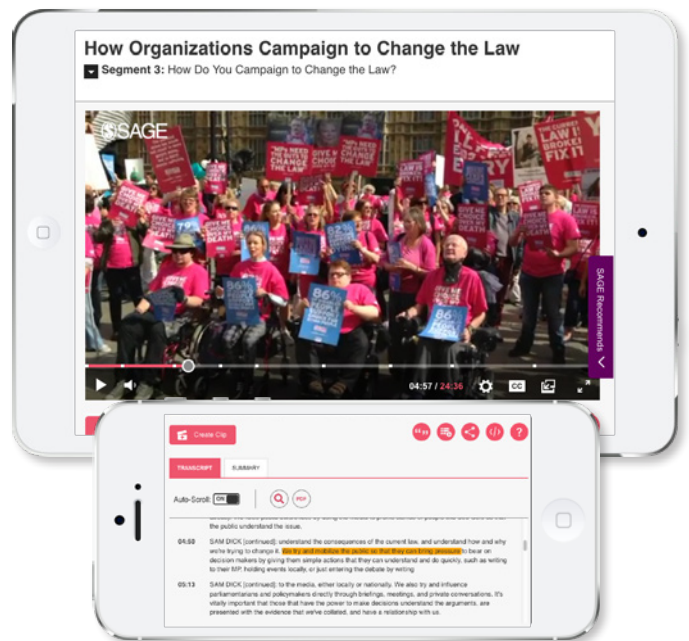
How Organizations Campaign to Change the Law

Segment 3: How Do You Campaign to Change the Law?

SAGE

CHANGE THE LAW

THE CURRENT LAW IS BROKEN FIX IT

04:57 / 24:36

CC

SAGE Recommends

Create Clip

TRANSCRIPT

SUMMARY

Auto-Scroll: ON

PDF

the public understand the issue.

04:00 SAM DICK [continued]: understand the consequences of the current law, and understand how and why we're trying to change it. We try and mobilize the public so that they can bring pressure to bear on decision makers by giving them simple actions that they can understand and do quickly, such as writing to their MP, holding events locally, or just entering the debate by writing

05:13 SAM DICK [continued]: to the media, either locally or nationally. We also try and influence parliamentarians and policymakers directly through briefings, meetings, and private conversations. It's vitally important that those that have the power to make decisions understand the arguments, are presented with the evidence that we've collated, and have a relationship with us.